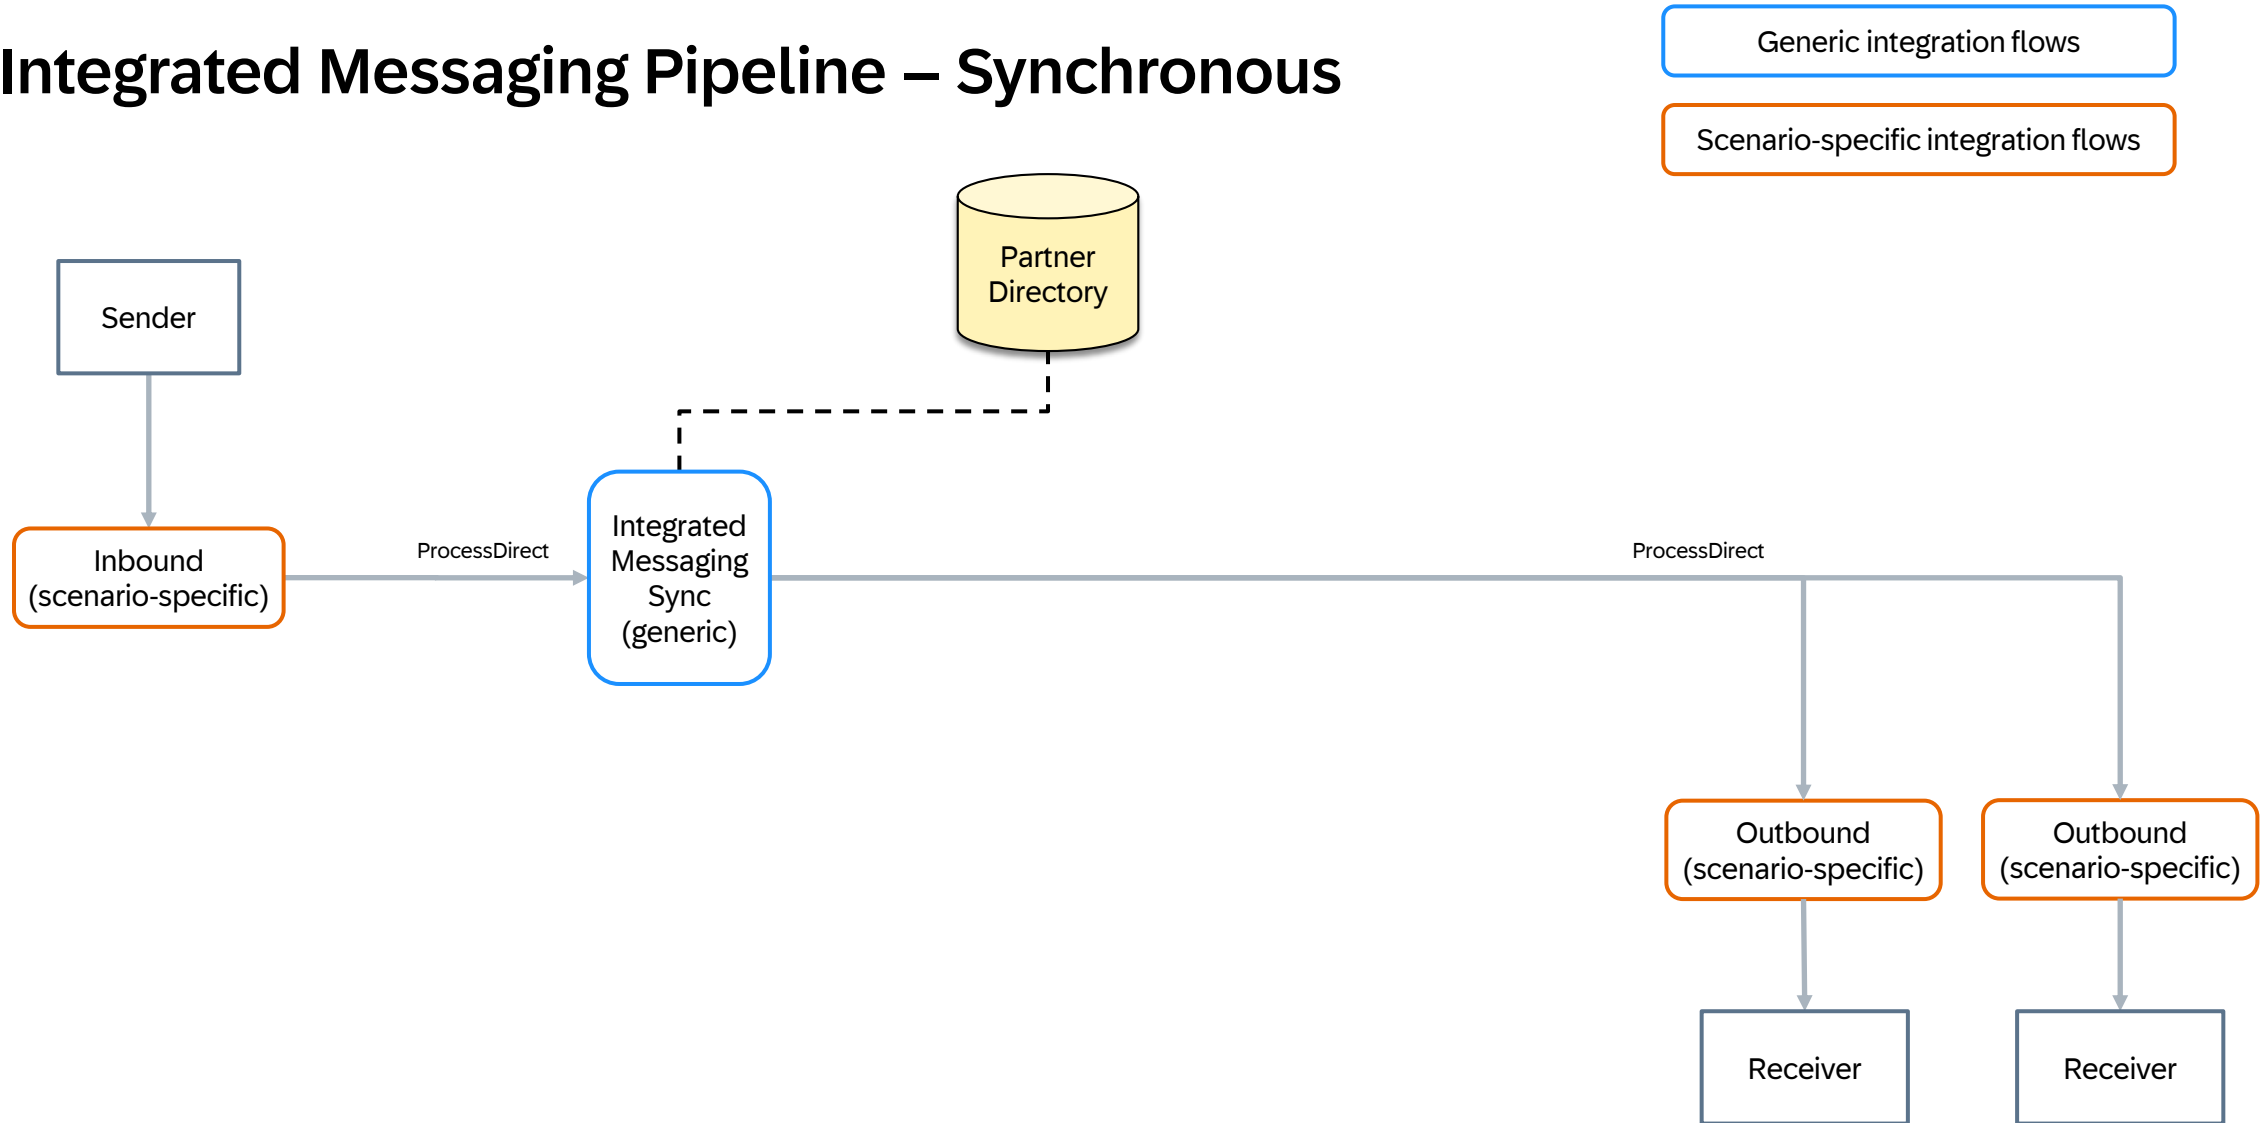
Integrated Messaging Pipeline – Synchronous

Generic integration flows

Scenario-specific integration flows

Partner Directory

Sender

Inbound (scenario-specific)

ProcessDirect

Integrated Messaging Sync (generic)

ProcessDirect

Outbound (scenario-specific)

Outbound (scenario-specific)

Receiver

Receiver